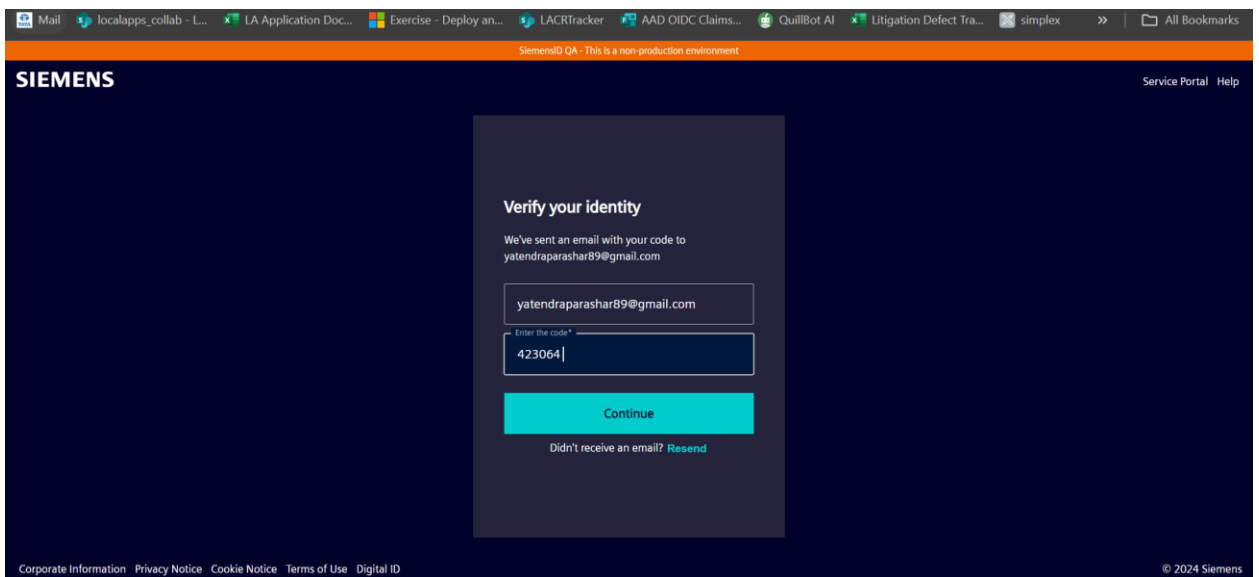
Mail localapps_collab - L... LA Application Doc... Exercise - Deploy an... LACRTracker AAD OIDC Claims... QuillBot AI Litigation Defect Tra... simplex » All Bookmarks

SiemensID QA - This is a non-production environment

SIEMENS

Service Portal Help

Verify your identity

We've sent an email with your code to yatendraparashar89@gmail.com

yatendraparashar89@gmail.com

Enter the code*

423064

Continue

Didn't receive an email? Resend

Corporate Information Privacy Notice Cookie Notice Terms of Use Digital ID

© 2024 Siemens